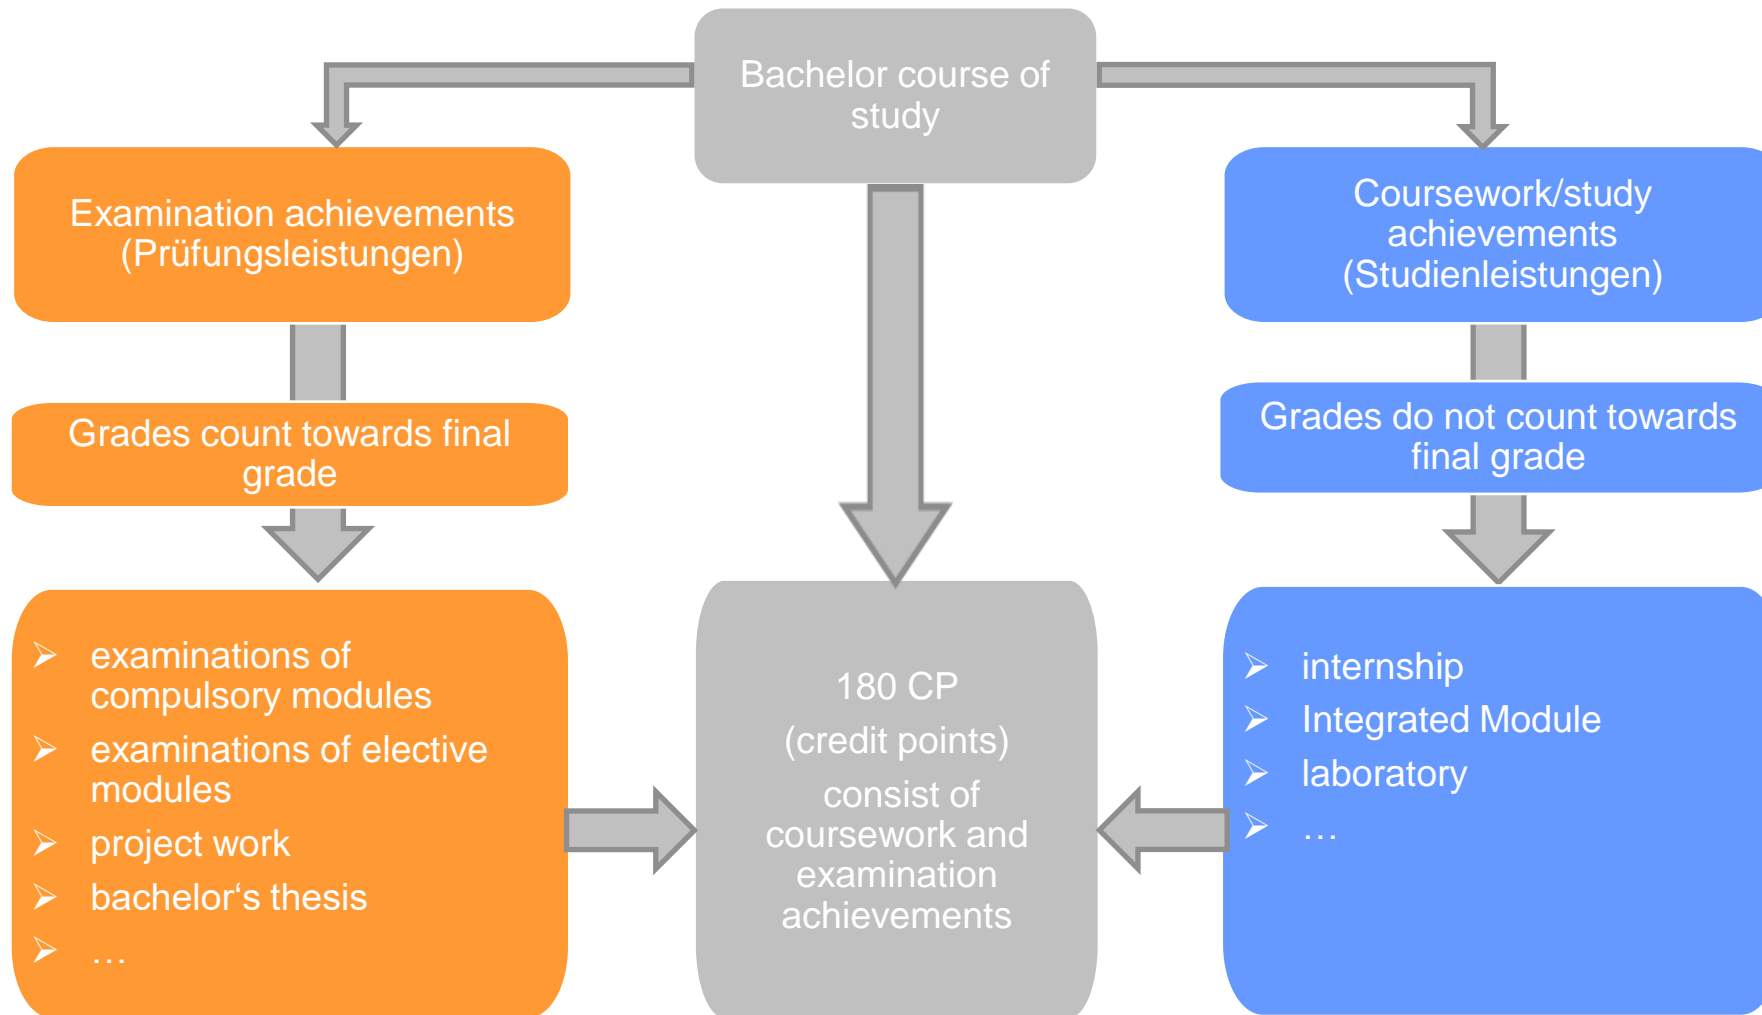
Bachelor course of study

Examination achievements (Prüfungsleistungen)

Grades count towards final grade

➢ examinations of compulsory modules
➢ examinations of elective modules
➢ project work
➢ bachelor‘s thesis
➢ …

180 CP

(credit points)

consist of coursework and examination achievements

Coursework/study achievements (Studienleistungen)

Grades do not count towards final grade

➢ internship
➢ Integrated Module
➢ laboratory
➢ …